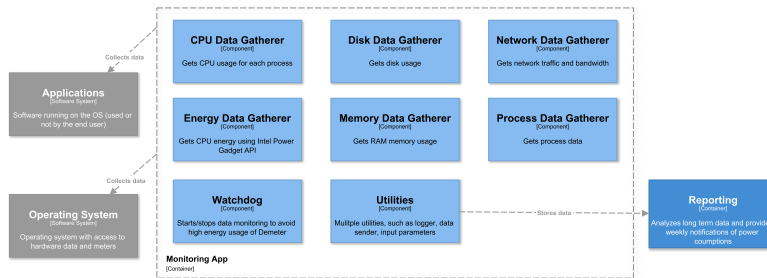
Collects data

Applications
[Software System]
Software running on the OS (used or not by the end user)

Collects data

Operating System
[Software System]
Operating system with access to hardware data and meters

CPU Data Gatherer
[Component]
Gets CPU usage for each process

Disk Data Gatherer
[Component]
Gets disk usage

Network Data Gatherer
[Component]
Gets network traffic and bandwidth

Energy Data Gatherer
[Component]
Gets CPU energy using Intel Power Gadget API

Memory Data Gatherer
[Component]
Gets RAM memory usage

Process Data Gatherer
[Component]
Gets process data

Watchdog
[Component]
Starts/stops data monitoring to avoid high energy usage of Demeter

Utilities
[Component]
Multiple utilities, such as logger, data sender, input parameters

Stores data

Monitoring App
[Container]

Reporting
[Container]
Analyzes long term data and provide weekly notifications of power coumptions